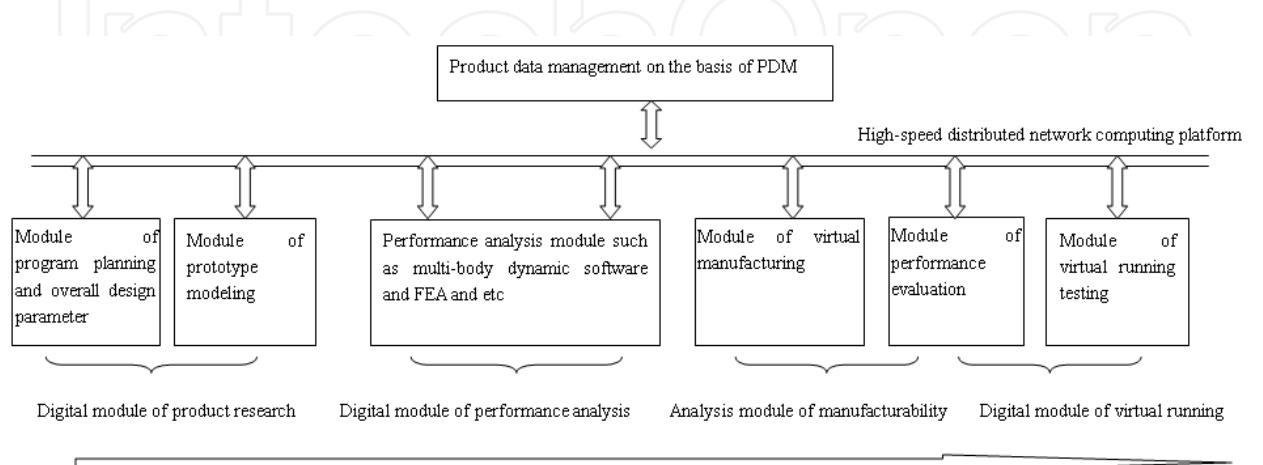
Product data management on the basis of PDM

High-speed distributed network computing platform

Module of program planning and overall design parameter

Module of prototype modeling

Performance analysis module such as multi-body dynamic software and FEA and etc

Module of virtual manufacturing

Module of performance evaluation

Module of virtual running testing

Digital module of product research

Digital module of performance analysis

Analysis module of manufacturability

Digital module of virtual running